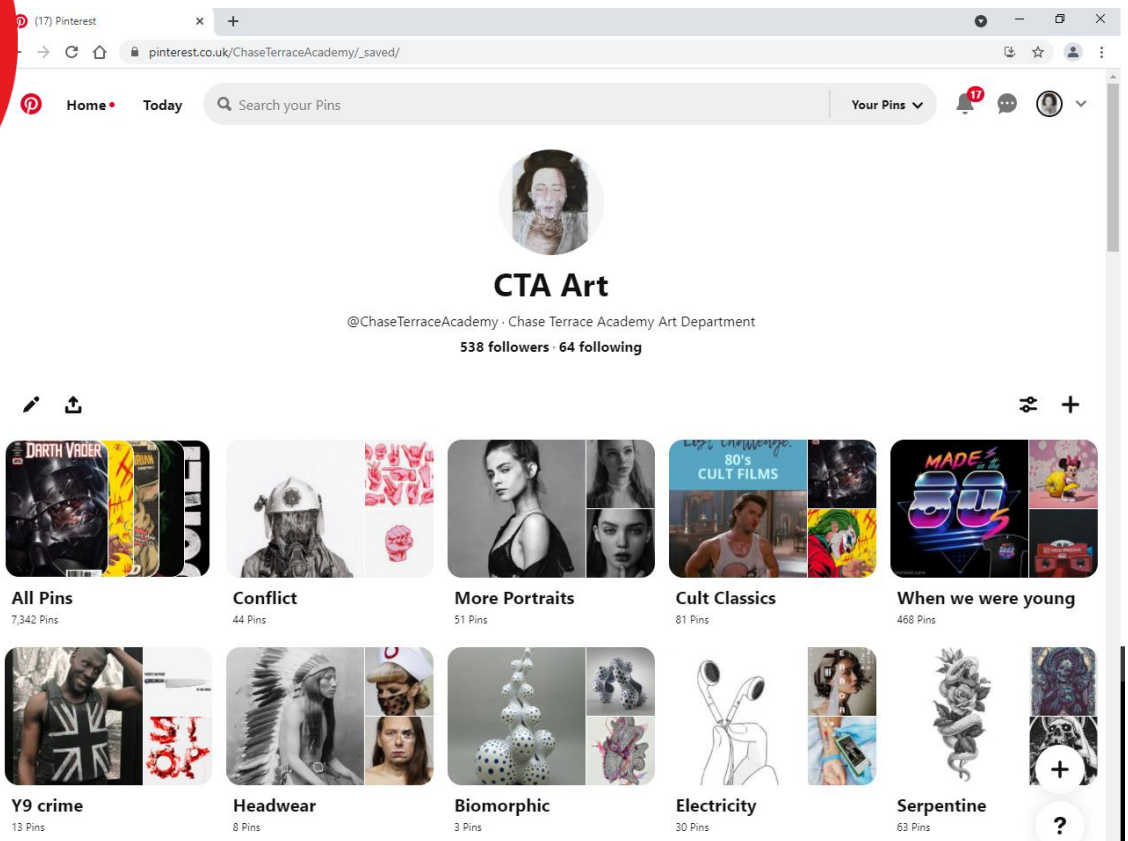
(17) Pinterest

pinterest.co.uk/ChaseTerraceAcademy/_saved/

Home Today Search your Pins Your Pins

17

CTA Art

@ChaseTerraceAcademy · Chase Terrace Academy Art Department

538 followers · 64 following

DARTH VADER

All Pins
7,342 Pins

Conflict
44 Pins

More Portraits
51 Pins

80's CULT FILMS

Cult Classics
81 Pins

MADE in the 80's

When we were young
468 Pins

Y9 crime
13 Pins

Headwear
8 Pins

Biomorphic
3 Pins

Electricity
30 Pins

Serpentine
63 Pins

?